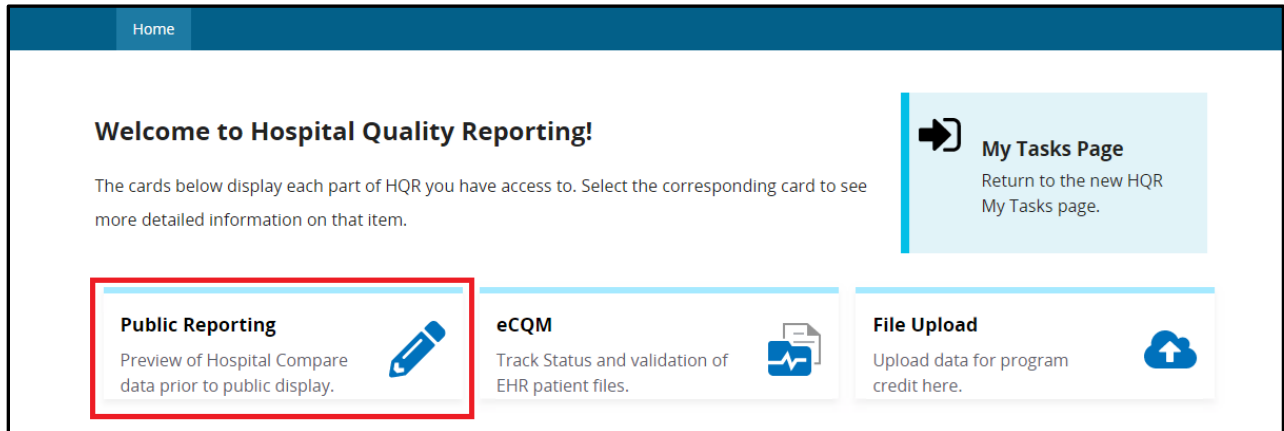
Home

Welcome to Hospital Quality Reporting!

The cards below display each part of HQR you have access to. Select the corresponding card to see more detailed information on that item.

My Tasks Page
Return to the new HQR My Tasks page.

Public Reporting
Preview of Hospital Compare data prior to public display.

eCQM
Track Status and validation of EHR patient files.

File Upload
Upload data for program credit here.